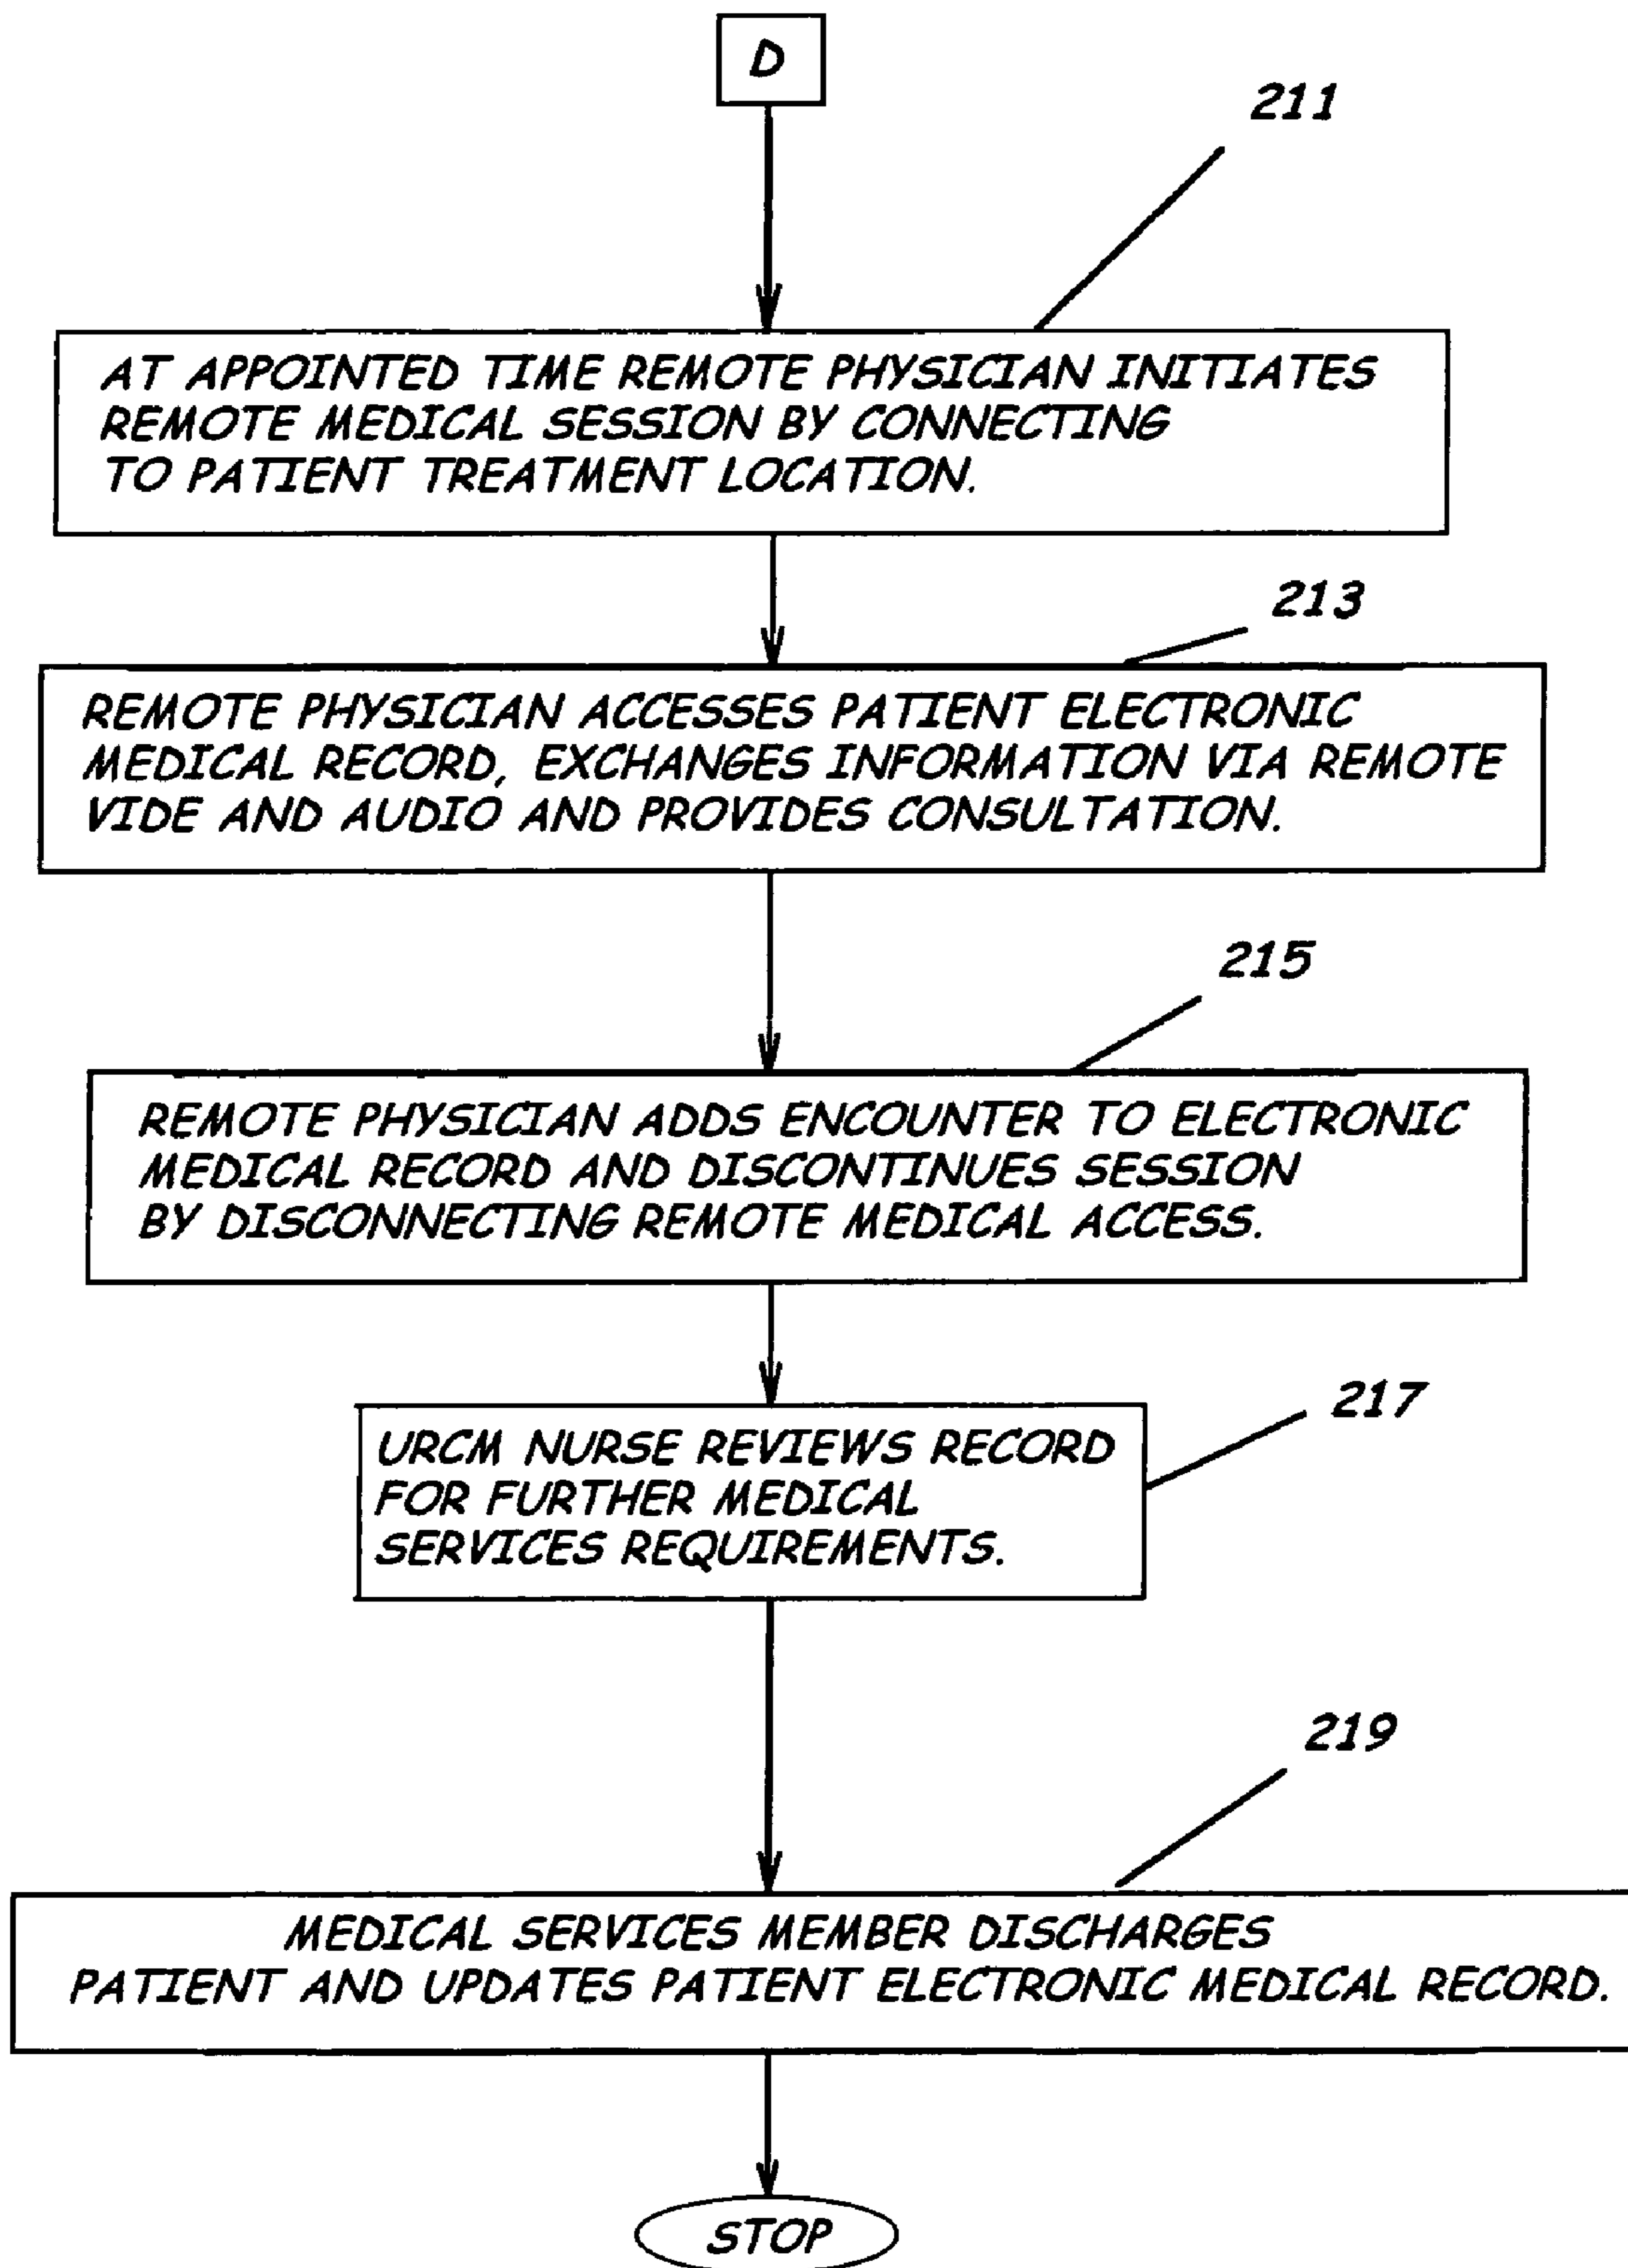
D

211

AT APPOINTED TIME REMOTE PHYSICIAN INITIATES REMOTE MEDICAL SESSION BY CONNECTING TO PATIENT TREATMENT LOCATION.

213

REMOTE PHYSICIAN ACCESSES PATIENT ELECTRONIC MEDICAL RECORD, EXCHANGES INFORMATION VIA REMOTE VIDE AND AUDIO AND PROVIDES CONSULTATION.

215

REMOTE PHYSICIAN ADDS ENCOUNTER TO ELECTRONIC MEDICAL RECORD AND DISCONTINUES SESSION BY DISCONNECTING REMOTE MEDICAL ACCESS.

217

URCM NURSE REVIEWS RECORD FOR FURTHER MEDICAL SERVICES REQUIREMENTS.

219

MEDICAL SERVICES MEMBER DISCHARGES PATIENT AND UPDATES PATIENT ELECTRONIC MEDICAL RECORD.

STOP